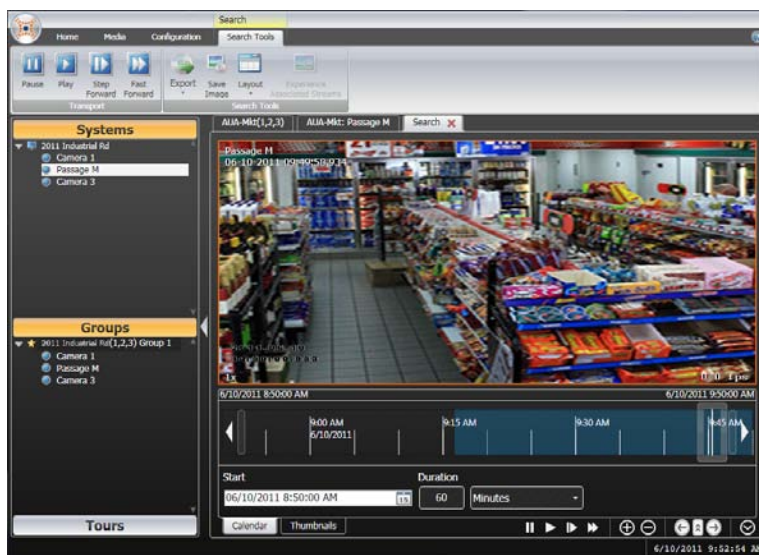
Search
Home Media Configuration Search Tools

Pause Play Step Forward Fast Forward
Transport
Export Save Image Layout Experience Associated Streams
Search Tools

Systems
2011 Industrial Rd
Camera 1
Passage M
Camera 3

Groups
2011 Industrial Rd(1,2,3) Group 1
Camera 1
Passage M
Camera 3

Tours

AUA-Mkt(1,2,3) AUA-Mkt: Passage M Search

Passage M
06-10-2011 09:49:58.934
1x
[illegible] Fps

6/10/2011 8:50:00 AM
6/10/2011 9:50:00 AM
9:00 AM
6/10/2011
9:15 AM
9:30 AM
9:45 AM

Start
06/10/2011 8:50:00 AM
Duration
60
Minutes

Calendar Thumbnails

6/10/2011 9:52:54 A